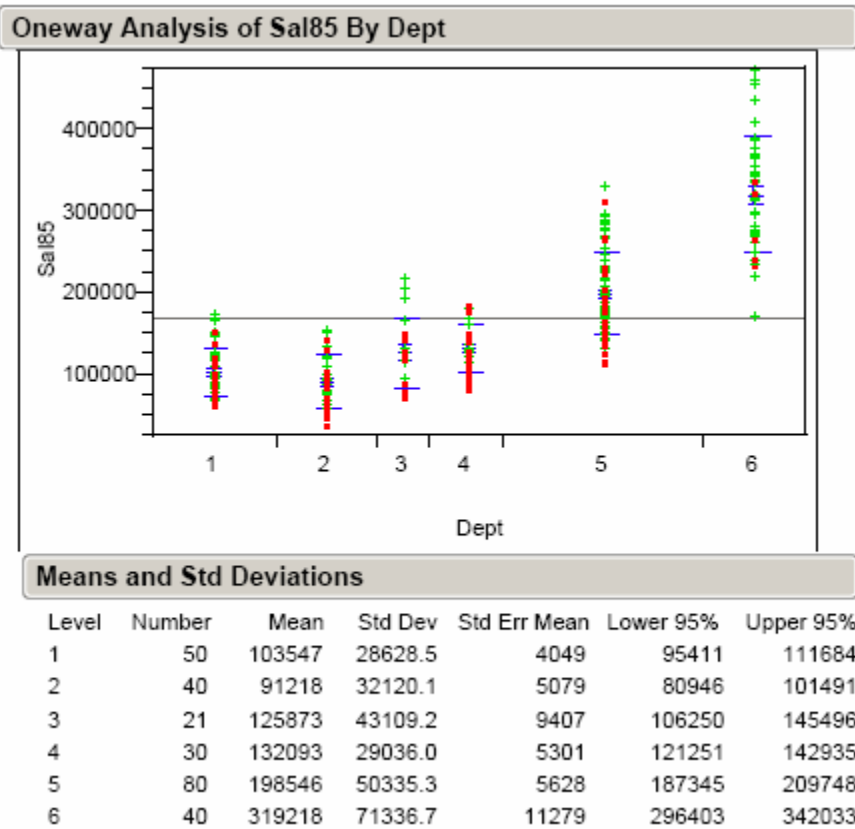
Oneway Analysis of Sal85 By Dept

400000
300000
200000
100000

Sal85

1 2 3 4 5 6

Dept

Means and Std Deviations

| Level | Number | Mean | Std Dev | Std Err Mean | Lower 95% | Upper 95% |
|---|---|---|---|---|---|---|
| 1 | 50 | 103547 | 28628.5 | 4049 | 95411 | 111684 |
| 2 | 40 | 91218 | 32120.1 | 5079 | 80946 | 101491 |
| 3 | 21 | 125873 | 43109.2 | 9407 | 106250 | 145496 |
| 4 | 30 | 132093 | 29036.0 | 5301 | 121251 | 142935 |
| 5 | 80 | 198546 | 50335.3 | 5628 | 187345 | 209748 |
| 6 | 40 | 319218 | 71336.7 | 11279 | 296403 | 342033 |